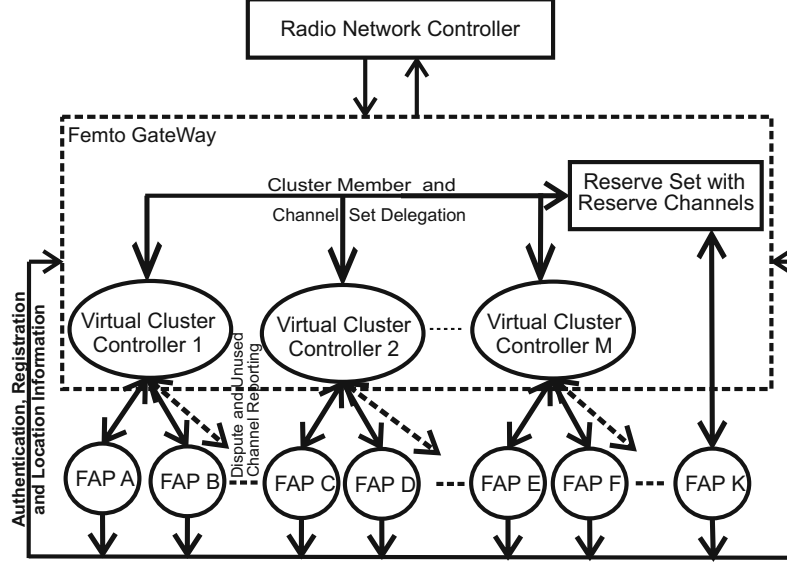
Radio Network Controller

Femto GateWay

Cluster Member and

Channel Set Delegation

Reserve Set with Reserve Channels

Authentication, Registration and Location Information

Virtual Cluster Controller 1

Dispute and Unused Channel Reporting

Virtual Cluster Controller 2

Virtual Cluster Controller M

FAP A

FAP B

FAP C

FAP D

FAP E

FAP F

FAP K